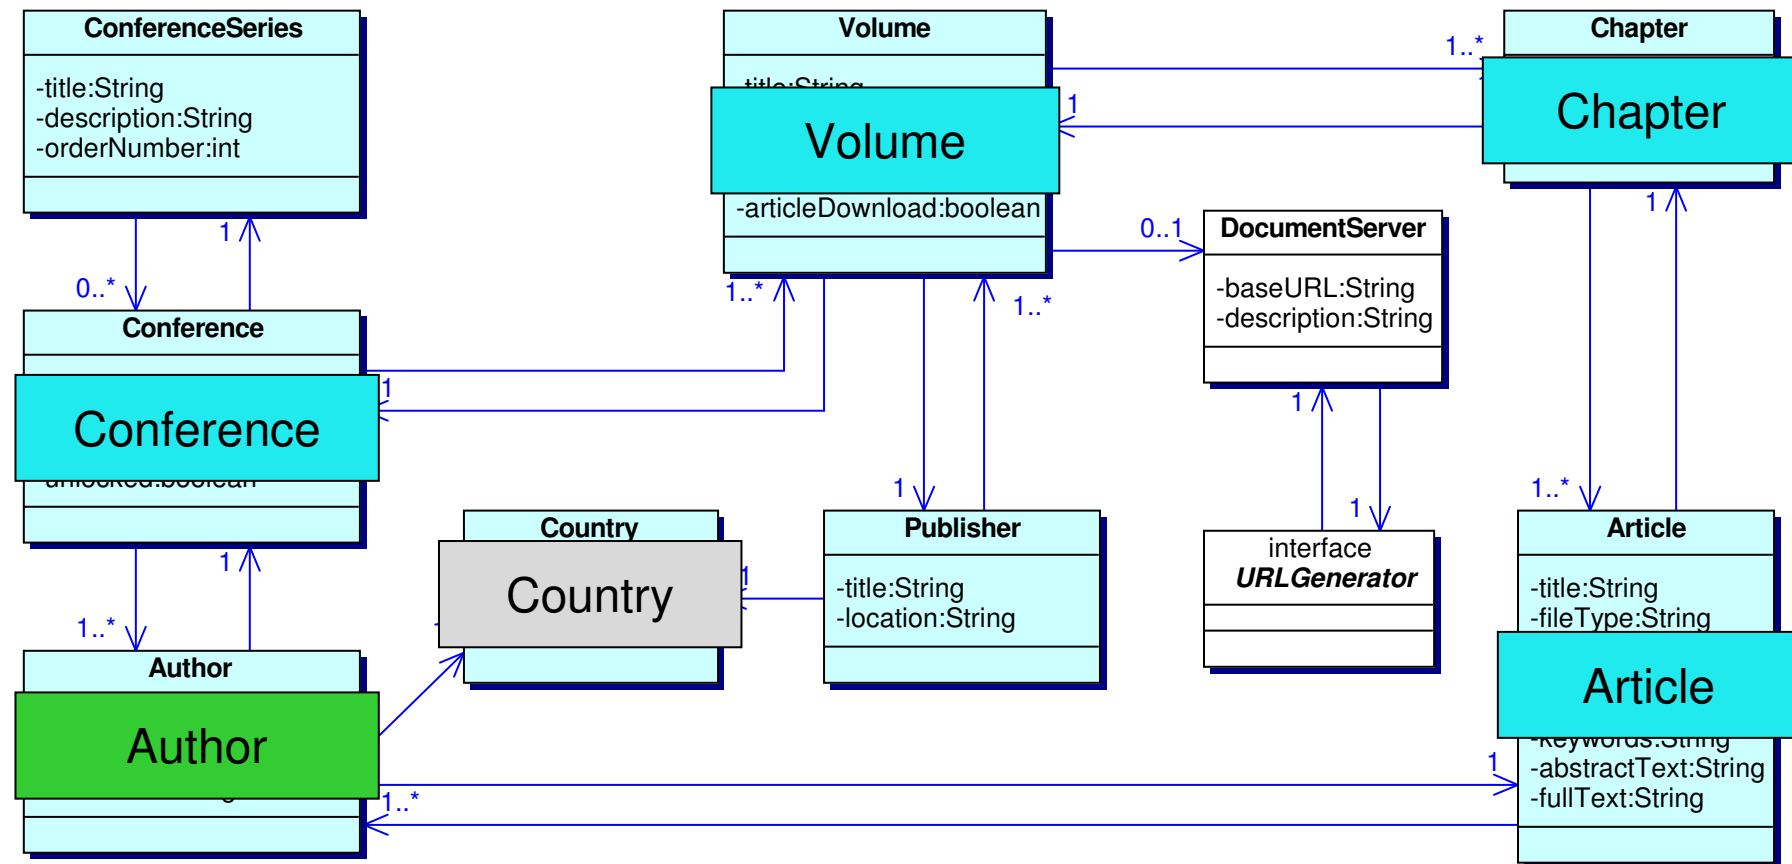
ConferenceSeries

-title:String
-description:String
-orderNumber:int

Volume

Volume

-articleDownload:boolean

Chapter

Chapter

1..*

1

0..*

1

1..*

1..*

0..1

DocumentServer

-baseURL:String
-description:String

1

Conference

Conference

1

1

1..*

1

1

Country

Country

Publisher

-title:String
-location:String

interface
URLGenerator

1..*

Article

-title:String
-fileType:String

Article

-abstractText:String
-fullText:String

Author

Author

1

1..*